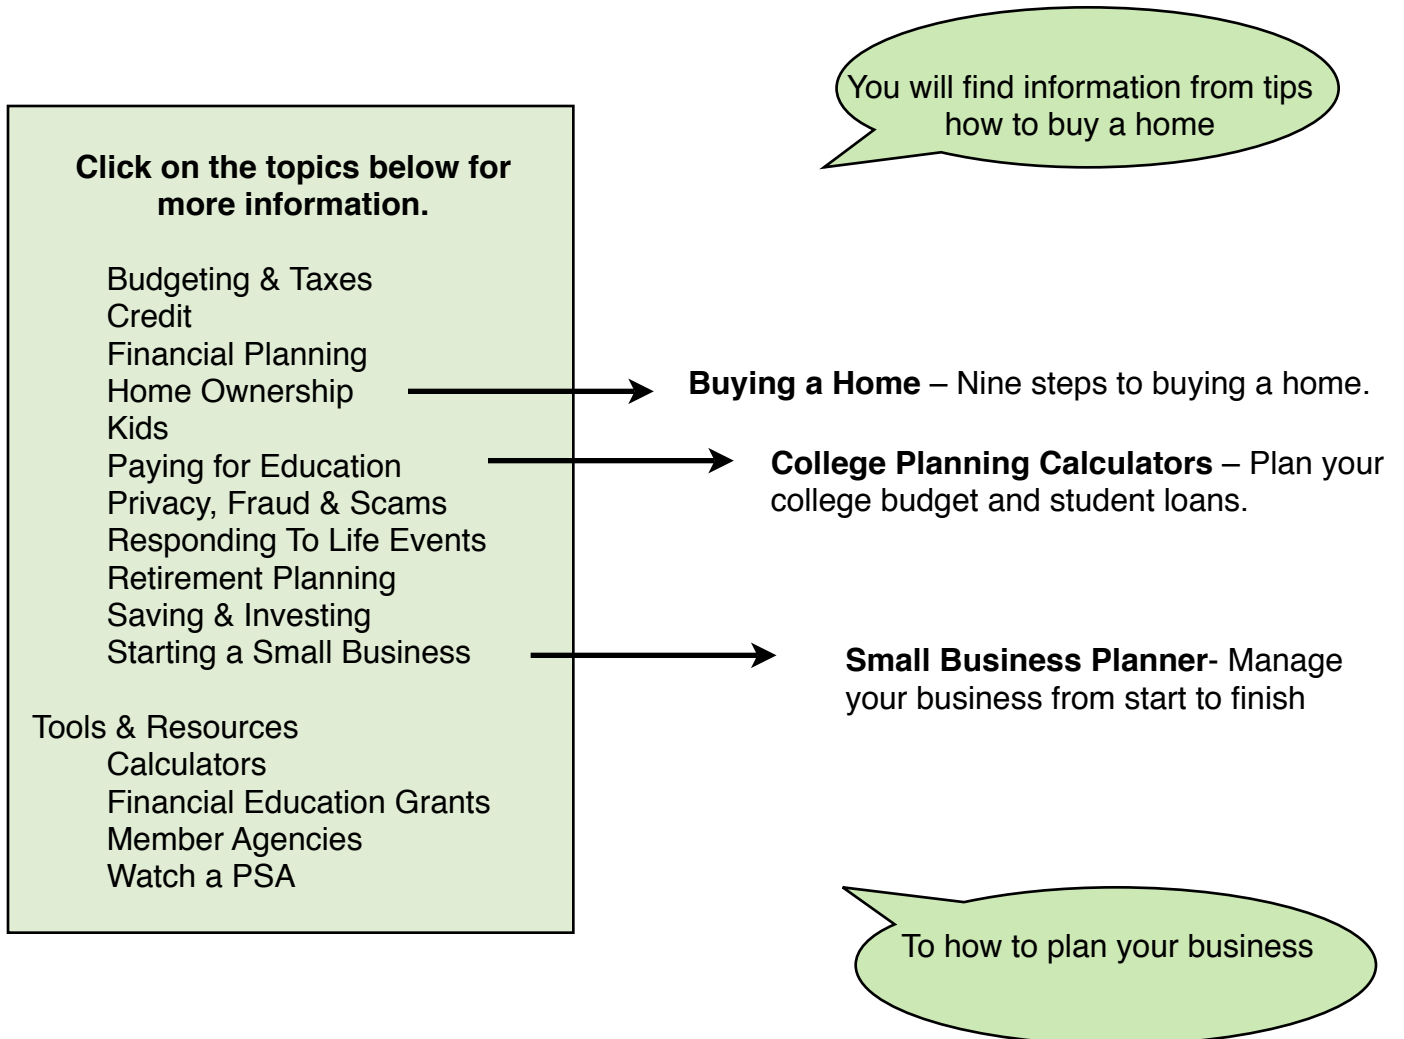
You will find information from tips how to buy a home

Click on the topics below for more information.

Budgeting & Taxes
Credit
Financial Planning
Home Ownership
Kids
Paying for Education
Privacy, Fraud & Scams
Responding To Life Events
Retirement Planning
Saving & Investing
Starting a Small Business

Tools & Resources
Calculators
Financial Education Grants
Member Agencies
Watch a PSA

**Buying a Home** – Nine steps to buying a home.

**College Planning Calculators** – Plan your college budget and student loans.

**Small Business Planner**- Manage your business from start to finish

To how to plan your business